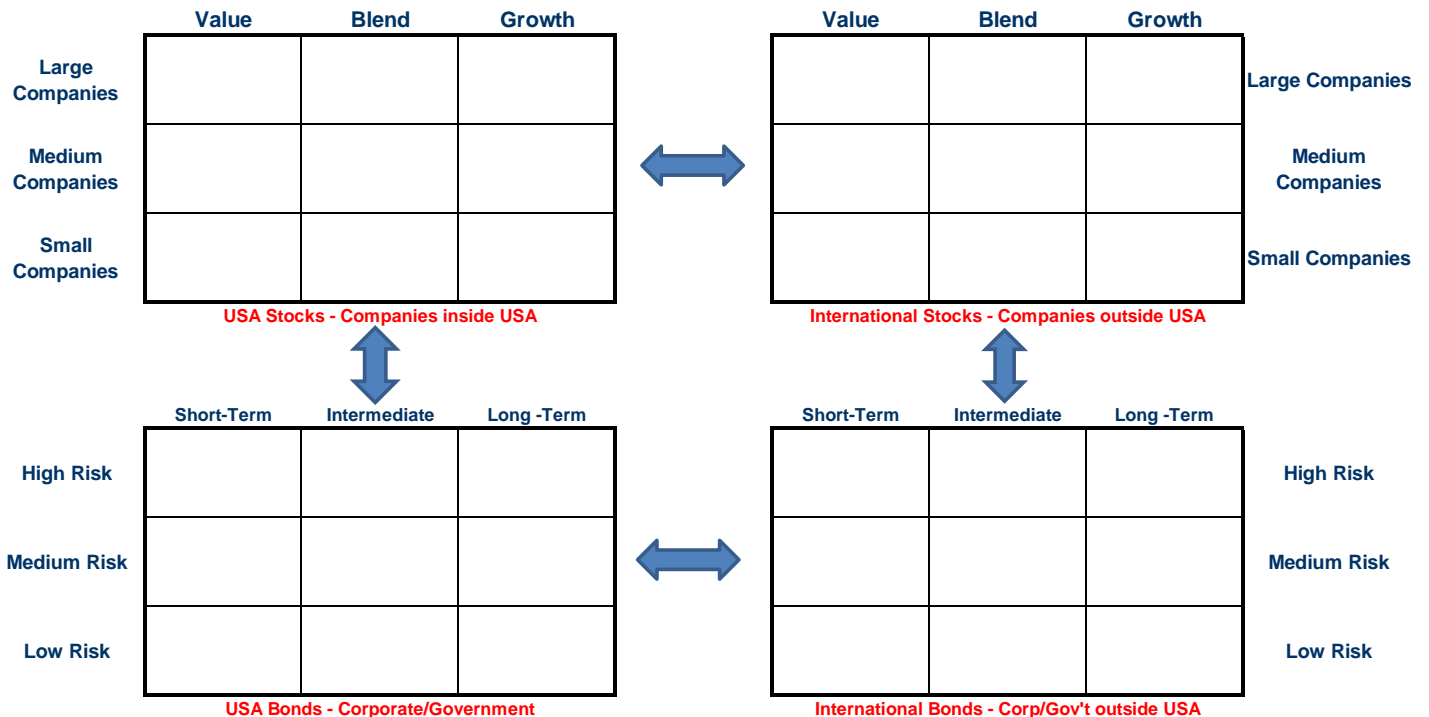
| | Value | Blend | Growth |
|---|---|---|---|
| Large Companies | | | |
| Medium Companies | | | |
| Small Companies | | | |

USA Stocks - Companies inside USA

| Value | Blend | Growth | |
|---|---|---|---|
| | | | Large Companies |
| | | | Medium Companies |
| | | | Small Companies |

International Stocks - Companies outside USA

| | Short-Term | Intermediate | Long -Term |
|---|---|---|---|
| High Risk | | | |
| Medium Risk | | | |
| Low Risk | | | |

USA Bonds - Corporate/Government

| Short-Term | Intermediate | Long -Term | |
|---|---|---|---|
| | | | High Risk |
| | | | Medium Risk |
| | | | Low Risk |

International Bonds - Corp/Gov't outside USA